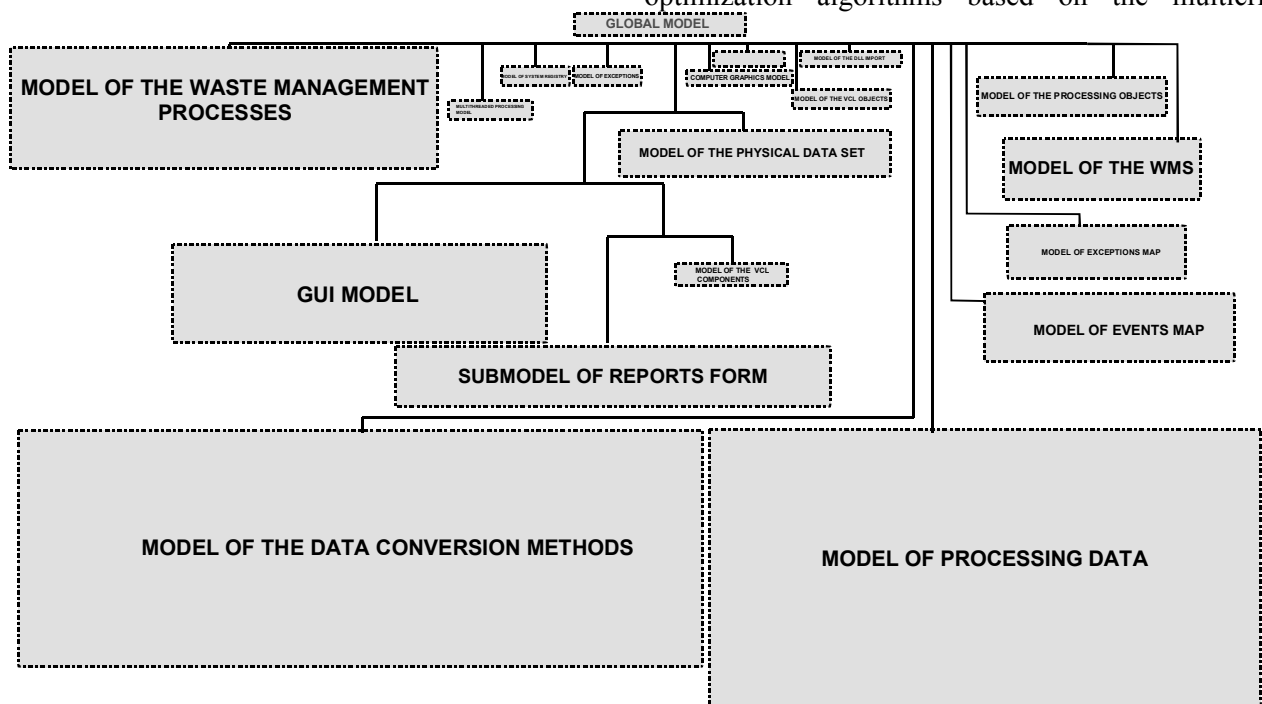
optimization algorithms based on the multicri

GLOBAL MODEL

MODEL OF THE WASTE MANAGEMENT PROCESSES

MULTITHREADED PROCESSING MODEL

MODEL OF SYSTEM REGISTRY

MODEL OF EXCEPTIONS

COMPUTER GRAPHICS MODEL

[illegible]

MODEL OF THE DLL IMPORT

MODEL OF THE VCL OBJECTS

MODEL OF THE PROCESSING OBJECTS

MODEL OF THE PHYSICAL DATA SET

MODEL OF THE WMS

MODEL OF EXCEPTIONS MAP

GUI MODEL

MODEL OF THE VCL COMPONENTS

MODEL OF EVENTS MAP

SUBMODEL OF REPORTS FORM

MODEL OF THE DATA CONVERSION METHODS

MODEL OF PROCESSING DATA